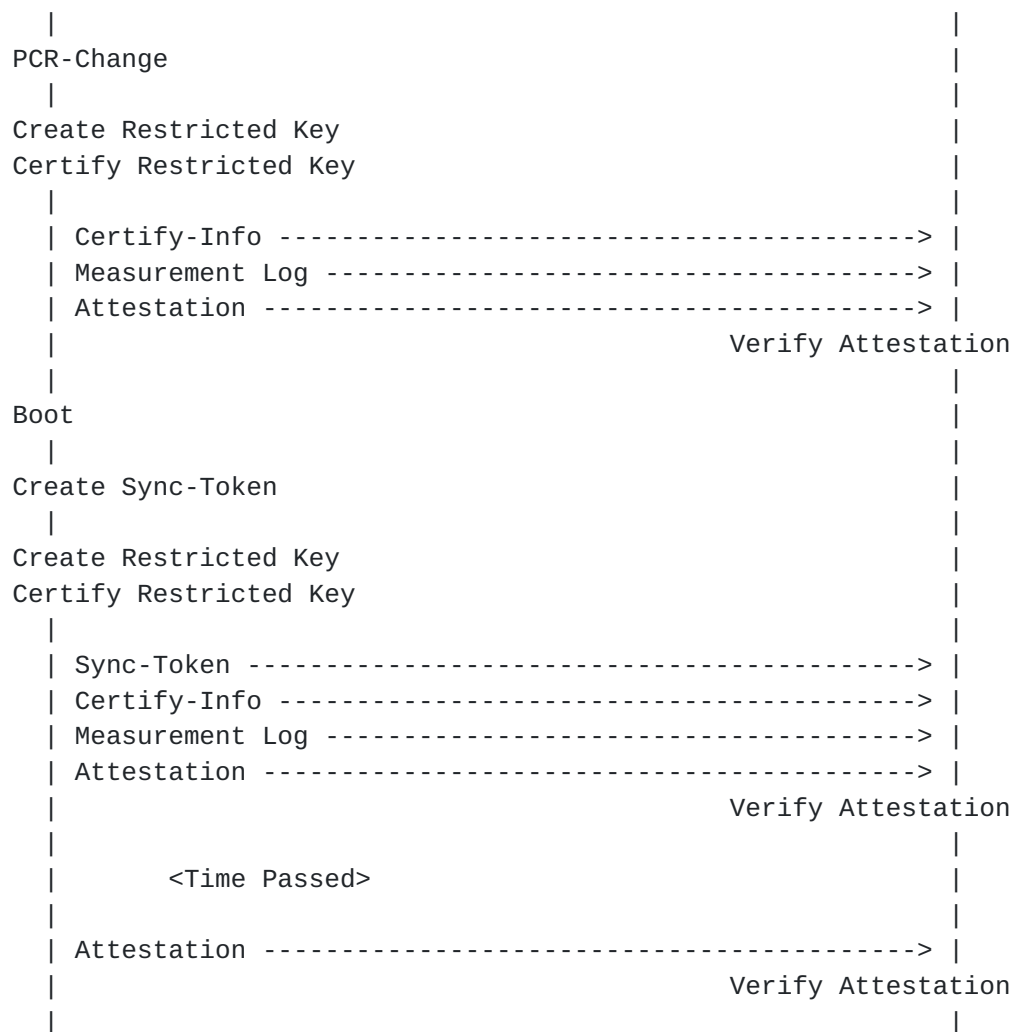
|                                                 |
PCR-Change                                          |
  |                                                 |
Create Restricted Key                               |
Certify Restricted Key                              |
  |                                                 |
  | Certify-Info ---------------------------------> |
  | Measurement Log ------------------------------> |
  | Attestation ----------------------------------> |
  |                                    Verify Attestation
  |                                                 |
Boot                                                |
  |                                                 |
Create Sync-Token                                   |
  |                                                 |
Create Restricted Key                               |
Certify Restricted Key                              |
  |                                                 |
  | Sync-Token -----------------------------------> |
  | Certify-Info ---------------------------------> |
  | Measurement Log ------------------------------> |
  | Attestation ----------------------------------> |
  |                                    Verify Attestation
  |                                                 |
  |       <Time Passed>                             |
  |                                                 |
  | Attestation ----------------------------------> |
  |                                    Verify Attestation
  |                                                 |